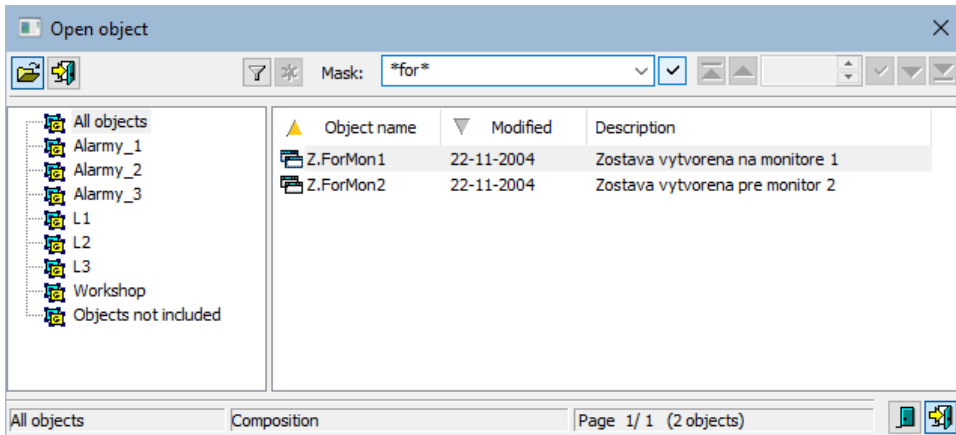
Open object

Mask: *for*

All objects
Alarmy_1
Alarmy_2
Alarmy_3
L1
L2
L3
Workshop
Objects not included

| Object name | Modified | Description |
|---|---|---|
| Z.ForMon1 | 22-11-2004 | Zostava vytvorena na monitore 1 |
| Z.ForMon2 | 22-11-2004 | Zostava vytvorena pre monitor 2 |

All objects
Composition
Page 1/ 1 (2 objects)